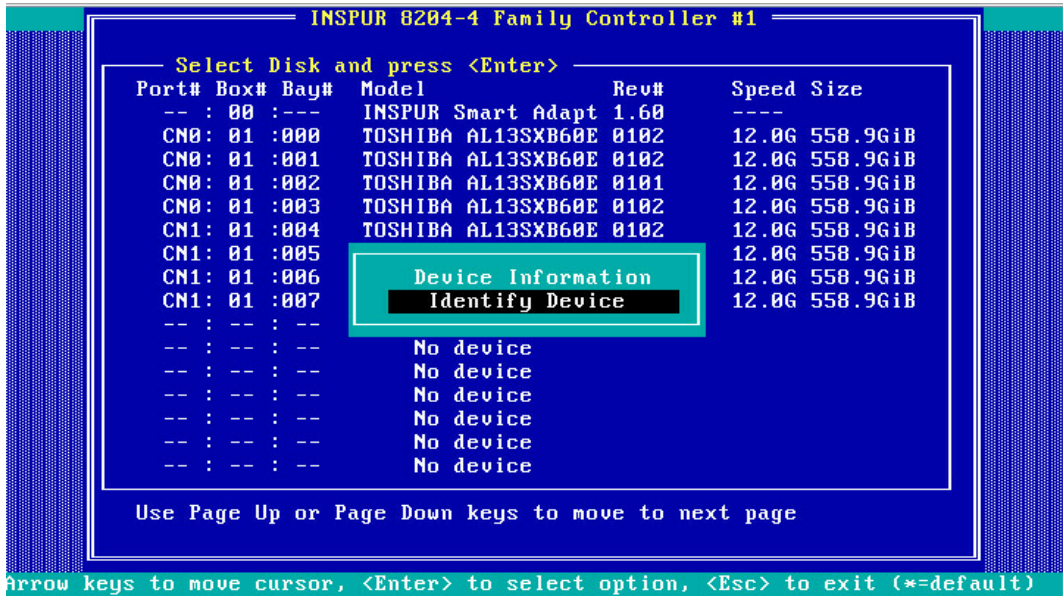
INSPUR 8204-4 Family Controller #1

Select Disk and press <Enter>

| Port# | Box# | Bay# | Model | Rev# | Speed | Size |
|---|---|---|---|---|---|---|
| -- | 00 | --- | INSPUR Smart Adapt | 1.60 | ---- | |
| CN0: | 01 | :000 | TOSHIBA AL13SXB60E | 0102 | 12.0G | 558.9GiB |
| CN0: | 01 | :001 | TOSHIBA AL13SXB60E | 0102 | 12.0G | 558.9GiB |
| CN0: | 01 | :002 | TOSHIBA AL13SXB60E | 0101 | 12.0G | 558.9GiB |
| CN0: | 01 | :003 | TOSHIBA AL13SXB60E | 0102 | 12.0G | 558.9GiB |
| CN1: | 01 | :004 | TOSHIBA AL13SXB60E | 0102 | 12.0G | 558.9GiB |
| CN1: | 01 | :005 | | | 12.0G | 558.9GiB |
| CN1: | 01 | :006 | | | 12.0G | 558.9GiB |
| CN1: | 01 | :007 | | | 12.0G | 558.9GiB |
| -- | -- | -- | | | | |
| -- | -- | -- | No device | | | |
| -- | -- | -- | No device | | | |
| -- | -- | -- | No device | | | |
| -- | -- | -- | No device | | | |
| -- | -- | -- | No device | | | |
| -- | -- | -- | No device | | | |

Device Information
Identify Device

Use Page Up or Page Down keys to move to next page

Arrow keys to move cursor, <Enter> to select option, <Esc> to exit (*=default)